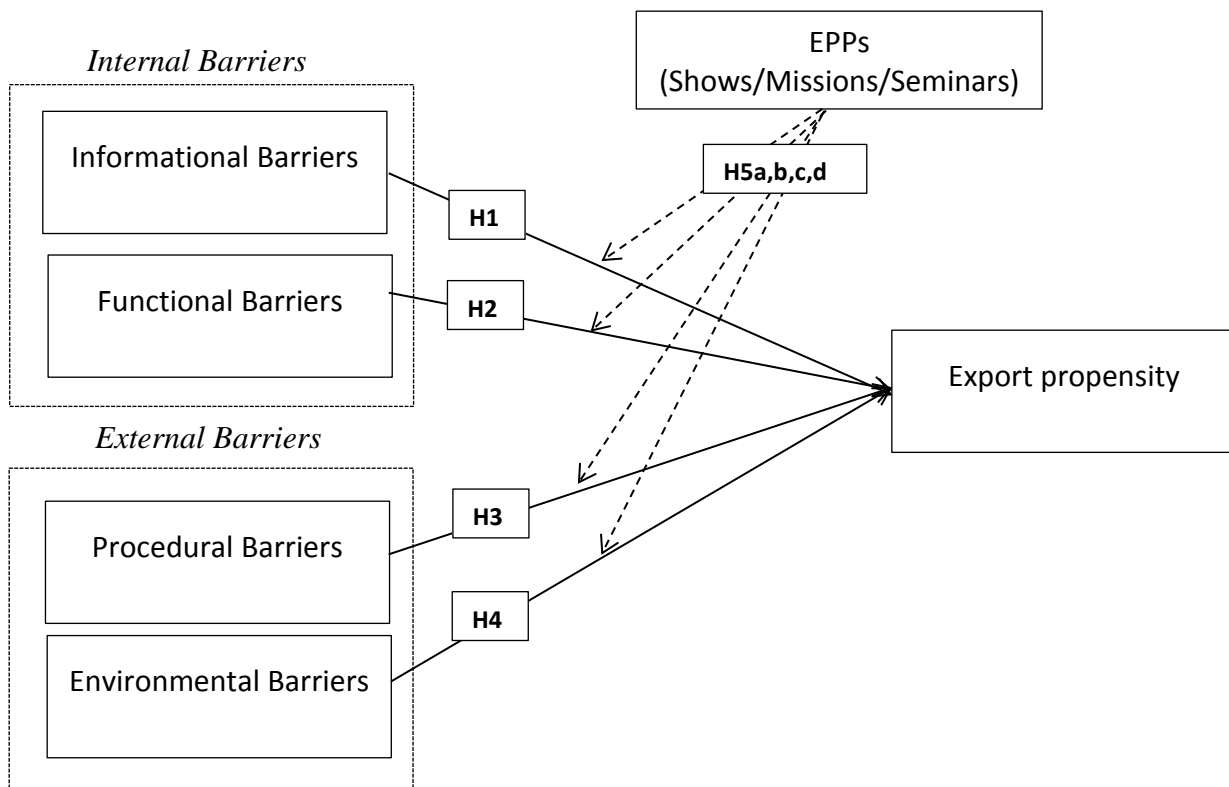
Internal Barriers

Informational Barriers

Functional Barriers

External Barriers

Procedural Barriers

Environmental Barriers

EPPs
(Shows/Missions/Seminars)

H5a,b,c,d

H1

H2

H3

H4

Export propensity